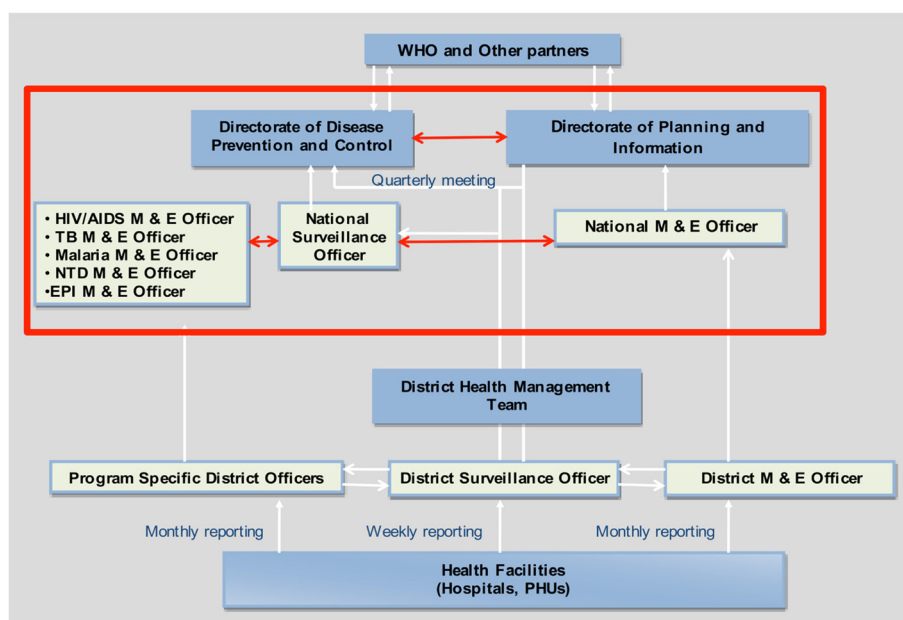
WHO and Other partners

Directorate of Disease Prevention and Control

Directorate of Planning and Information

Quarterly meeting

• HIV/AIDS M & E Officer
• TB M & E Officer
• Malaria M & E Officer
• NTD M & E Officer
•EPI M & E Officer

National Surveillance Officer

National M & E Officer

District Health Management Team

Program Specific District Officers

District Surveillance Officer

District M & E Officer

Monthly reporting

Weekly reporting

Monthly reporting

Health Facilities (Hospitals, PHUs)